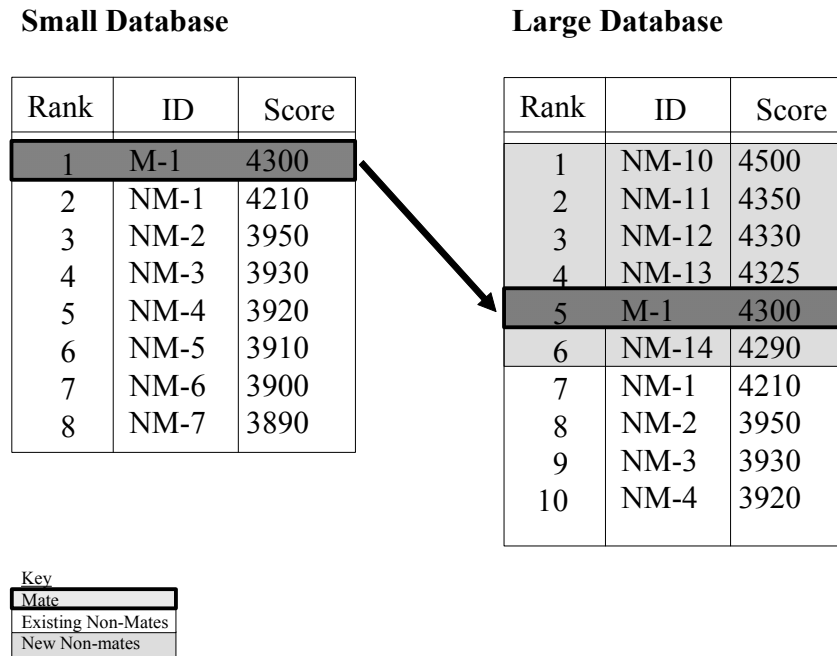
**Small Database**

| Rank | ID | Score |
|---|---|---|
| 1 | M-1 | 4300 |
| 2 | NM-1 | 4210 |
| 3 | NM-2 | 3950 |
| 4 | NM-3 | 3930 |
| 5 | NM-4 | 3920 |
| 6 | NM-5 | 3910 |
| 7 | NM-6 | 3900 |
| 8 | NM-7 | 3890 |

**Large Database**

| Rank | ID | Score |
|---|---|---|
| 1 | NM-10 | 4500 |
| 2 | NM-11 | 4350 |
| 3 | NM-12 | 4330 |
| 4 | NM-13 | 4325 |
| 5 | M-1 | 4300 |
| 6 | NM-14 | 4290 |
| 7 | NM-1 | 4210 |
| 8 | NM-2 | 3950 |
| 9 | NM-3 | 3930 |
| 10 | NM-4 | 3920 |

Key
Mate
Existing Non-Mates
New Non-mates